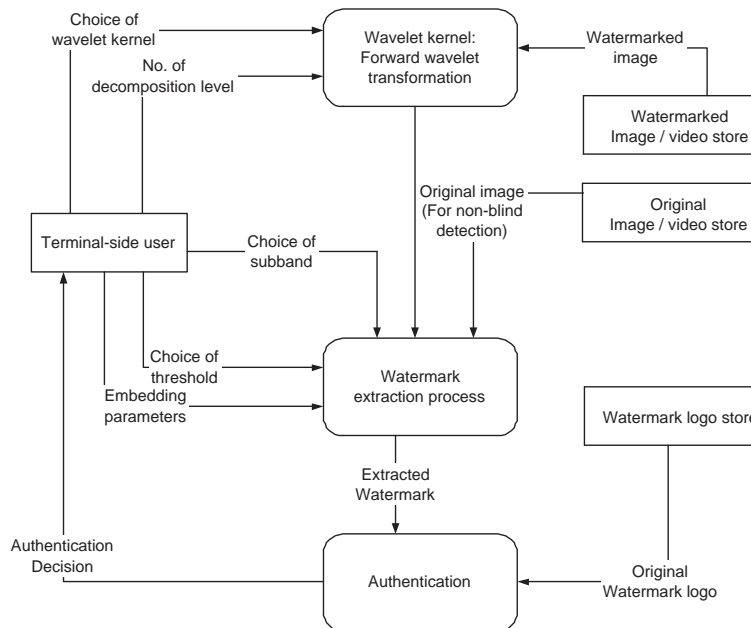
Choice of wavelet kernel

No. of decomposition level

Wavelet kernel: Forward wavelet transformation

Watermarked image

Watermarked Image / video store

Original image (For non-blind detection)

Original Image / video store

Terminal-side user

Choice of subband

Choice of threshold

Embedding parameters

Watermark extraction process

Watermark logo store

Extracted Watermark

Authentication Decision

Authentication

Original Watermark logo